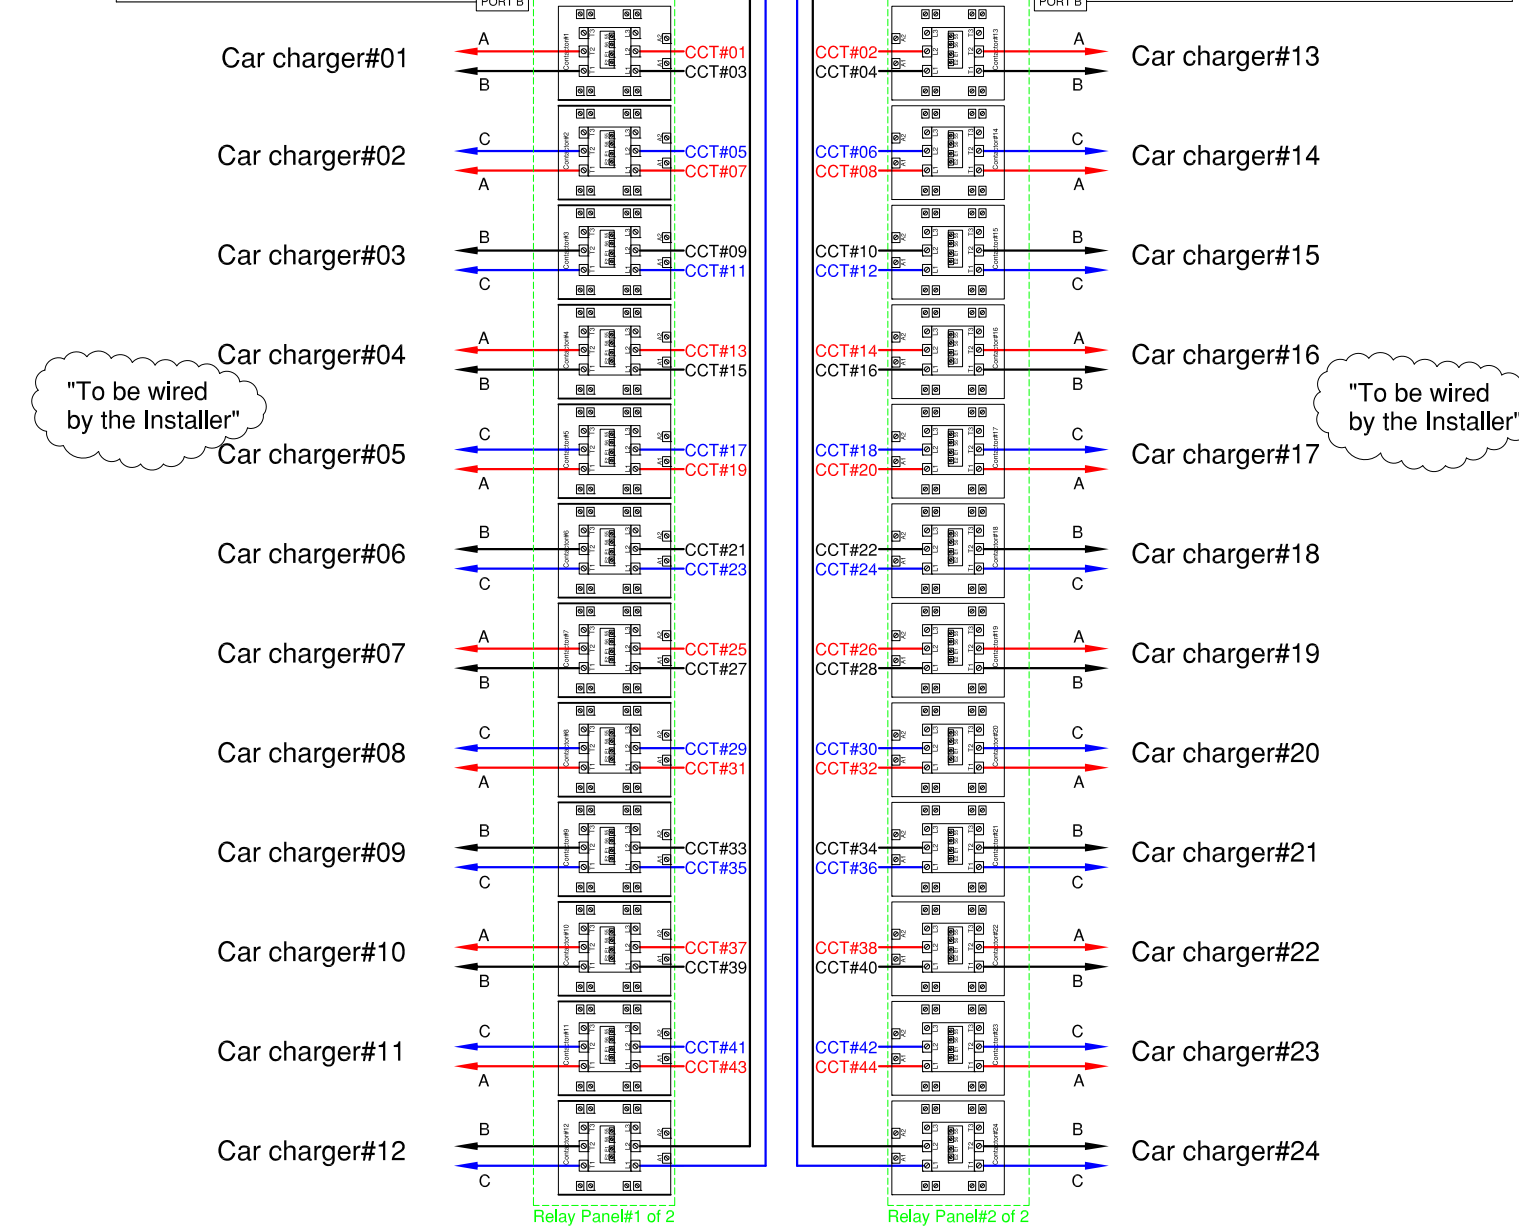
PORT B

PORT B

Car charger#01
A
B
CCT#01
CCT#03
CCT#02
CCT#04
A
B
Car charger#13

Car charger#02
C
A
CCT#05
CCT#07
CCT#06
CCT#08
C
A
Car charger#14

Car charger#03
B
C
CCT#09
CCT#11
CCT#10
CCT#12
B
C
Car charger#15

Car charger#04
A
B
CCT#13
CCT#15
CCT#14
CCT#16
A
B
Car charger#16

"To be wired by the Installer"

"To be wired by the Installer"

Car charger#05
C
A
CCT#17
CCT#19
CCT#18
CCT#20
C
A
Car charger#17

Car charger#06
B
C
CCT#21
CCT#23
CCT#22
CCT#24
B
C
Car charger#18

Car charger#07
A
B
CCT#25
CCT#27
CCT#26
CCT#28
A
B
Car charger#19

Car charger#08
C
A
CCT#29
CCT#31
CCT#30
CCT#32
C
A
Car charger#20

Car charger#09
B
C
CCT#33
CCT#35
CCT#34
CCT#36
B
C
Car charger#21

Car charger#10
A
B
CCT#37
CCT#39
CCT#38
CCT#40
A
B
Car charger#22

Car charger#11
C
A
CCT#41
CCT#43
CCT#42
CCT#44
C
A
Car charger#23

Car charger#12
B
C
B
C
Car charger#24

Relay Panel#1 of 2
Relay Panel#2 of 2